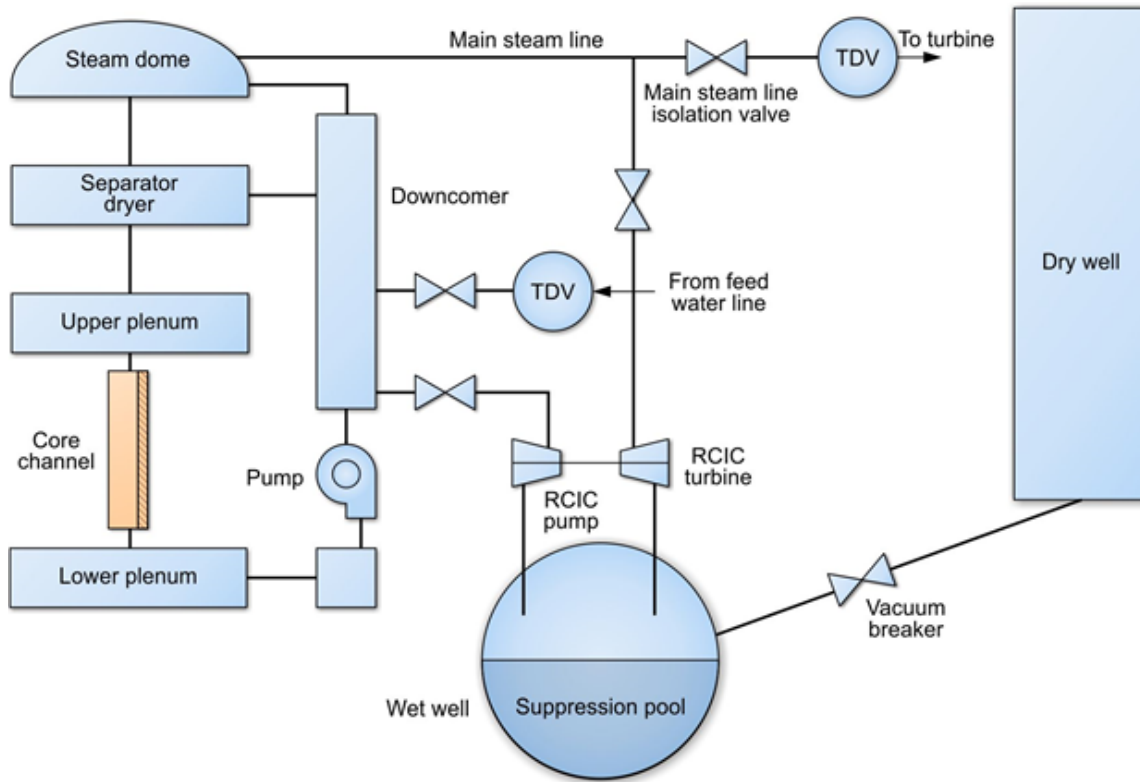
Steam dome

Main steam line

TDV

To turbine

Main steam line isolation valve

Separator dryer

Downcomer

Dry well

TDV

From feed water line

Upper plenum

Core channel

Pump

RCIC turbine

RCIC pump

Lower plenum

Vacuum breaker

Wet well

Suppression pool